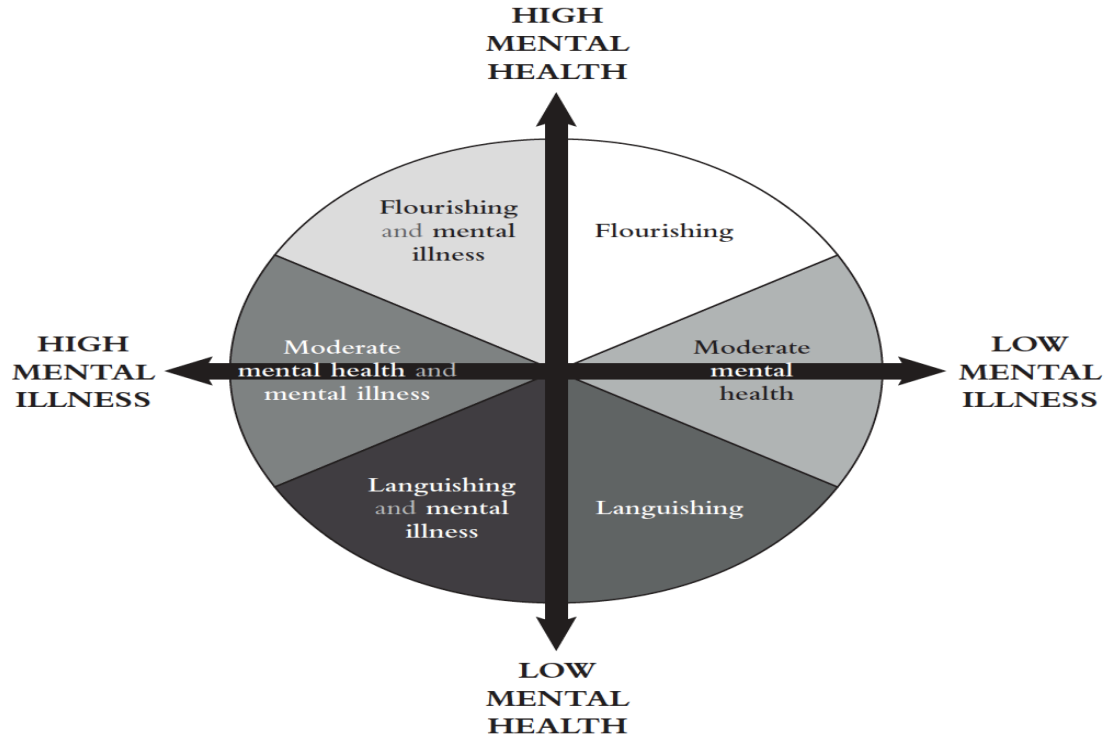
HIGH MENTAL HEALTH

Flourishing and mental illness

Flourishing

HIGH MENTAL ILLNESS

Moderate mental health and mental illness

Moderate mental health

LOW MENTAL ILLNESS

Languishing and mental illness

Languishing

LOW MENTAL HEALTH